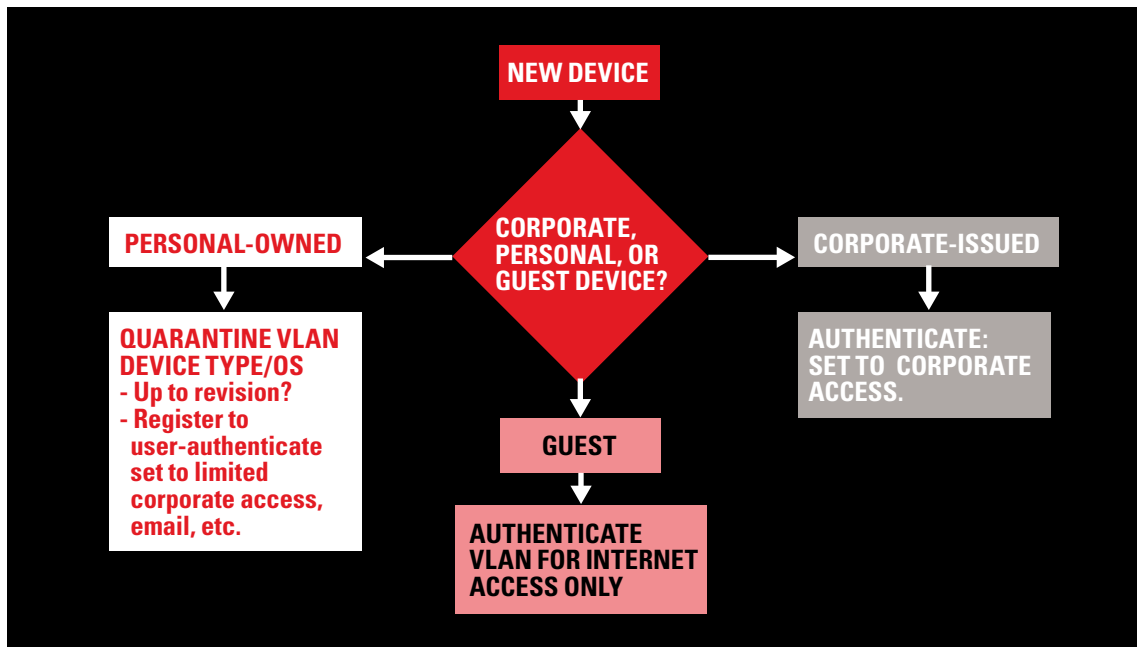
NEW DEVICE

CORPORATE, PERSONAL, OR GUEST DEVICE?

PERSONAL-OWNED

QUARANTINE VLAN
DEVICE TYPE/OS
- Up to revision?
- Register to user-authenticate set to limited corporate access, email, etc.

CORPORATE-ISSUED

AUTHENTICATE:
SET TO CORPORATE ACCESS.

GUEST

AUTHENTICATE VLAN FOR INTERNET ACCESS ONLY